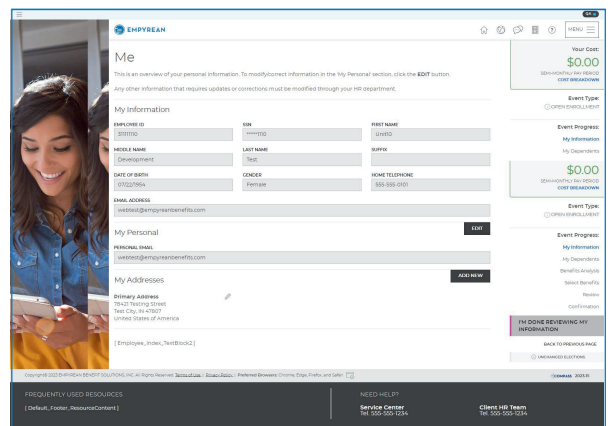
EMPYREAN

MENU

Me

This is an overview of your personal information. To modify/correct information in the 'My Personal' section, click the EDIT button.

Any other information that requires updates or corrections must be modified through your HR department.

My Information

| EMPLOYEE ID | SSN | FIRST NAME |
|---|---|---|
| 3111110 | *****110 | Ureito |
| MIDDLE NAME | LAST NAME | SUFFIX |
| Development | Test | |
| DATE OF BIRTH | GENDER | HOME TELEPHONE |
| 07/22/1964 | Female | 555-555-0101 |

EMAIL ADDRESS
webtest@empyreanbenefits.com

My Personal

EDIT

PERSONAL EMAIL
webtest@empyreanbenefits.com

My Addresses

ADD NEW

Primary Address
78421 Testing Street
Test City, IN 47807
United States of America

[ Employee_Index_TextBlock2 ]

Your Cost:
$0.00
SEMI-MONTHLY PAY PERIOD
COST BREAKDOWN

Event Type:
OPEN ENROLLMENT

Event Progress:
My Information
My Dependents

$0.00
SEMI-MONTHLY PAY PERIOD
COST BREAKDOWN

Event Type:
OPEN ENROLLMENT

Event Progress:
My Information
My Dependents
Benefits Analysis
Select Benefits
Review
Confirmation

I'M DONE REVIEWING MY INFORMATION

BACK TO PREVIOUS PAGE

UNCHANGED ELECTIONS

Copyright 2023 EMPYREAN BENEFIT SOLUTIONS, INC. All Rights Reserved. Terms of Use | Privacy Policy | Preferred Browsers: Chrome, Edge, Firefox, and Safari

EMPYREAN 2023.11

FREQUENTLY USED RESOURCES
[ Default_Footer_ResourceContent ]

NEED HELP?
Service Center
Tel: 555-555-1234

Client HR Team
Tel: 555-555-1234